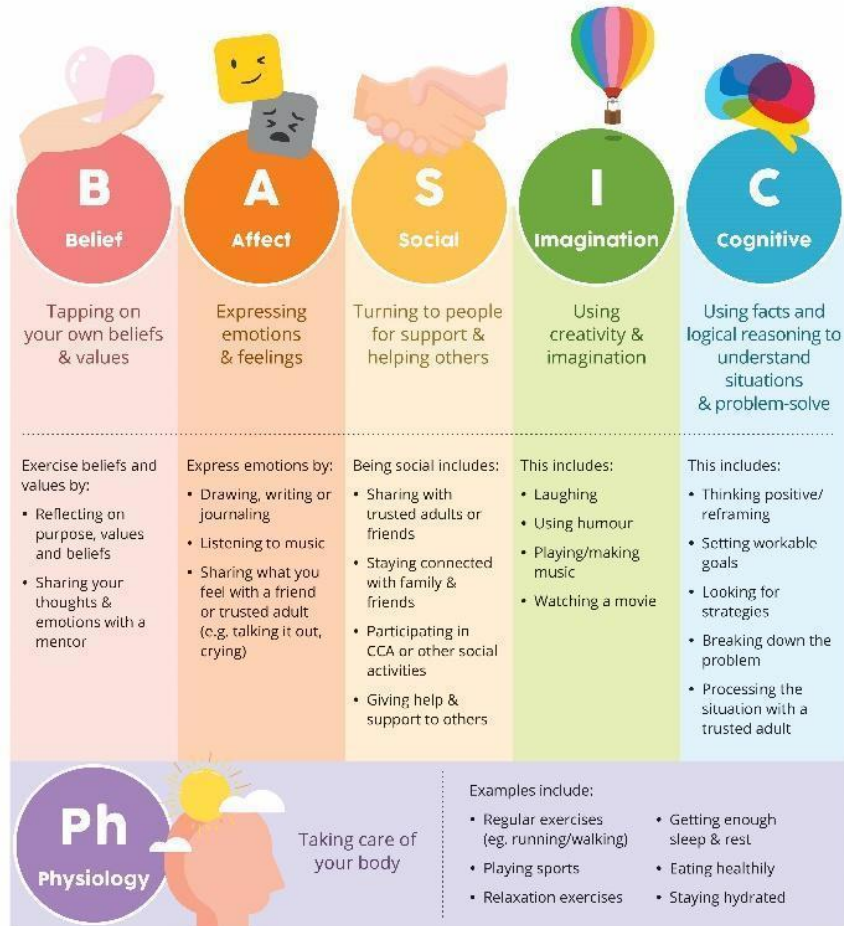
B
Belief

Tapping on your own beliefs & values

Exercise beliefs and values by:
• Reflecting on purpose, values and beliefs
• Sharing your thoughts & emotions with a mentor

A
Affect

Expressing emotions & feelings

Express emotions by:
• Drawing, writing or journaling
• Listening to music
• Sharing what you feel with a friend or trusted adult (e.g. talking it out, crying)

S
Social

Turning to people for support & helping others

Being social includes:
• Sharing with trusted adults or friends
• Staying connected with family & friends
• Participating in CCA or other social activities
• Giving help & support to others

I
Imagination

Using creativity & imagination

This includes:
• Laughing
• Using humour
• Playing/making music
• Watching a movie

C
Cognitive

Using facts and logical reasoning to understand situations & problem-solve

This includes:
• Thinking positive/ reframing
• Setting workable goals
• Looking for strategies
• Breaking down the problem
• Processing the situation with a trusted adult

Ph
Physiology

Taking care of your body

Examples include:
• Regular exercises (eg. running/walking)
• Playing sports
• Relaxation exercises
• Getting enough sleep & rest
• Eating healthily
• Staying hydrated